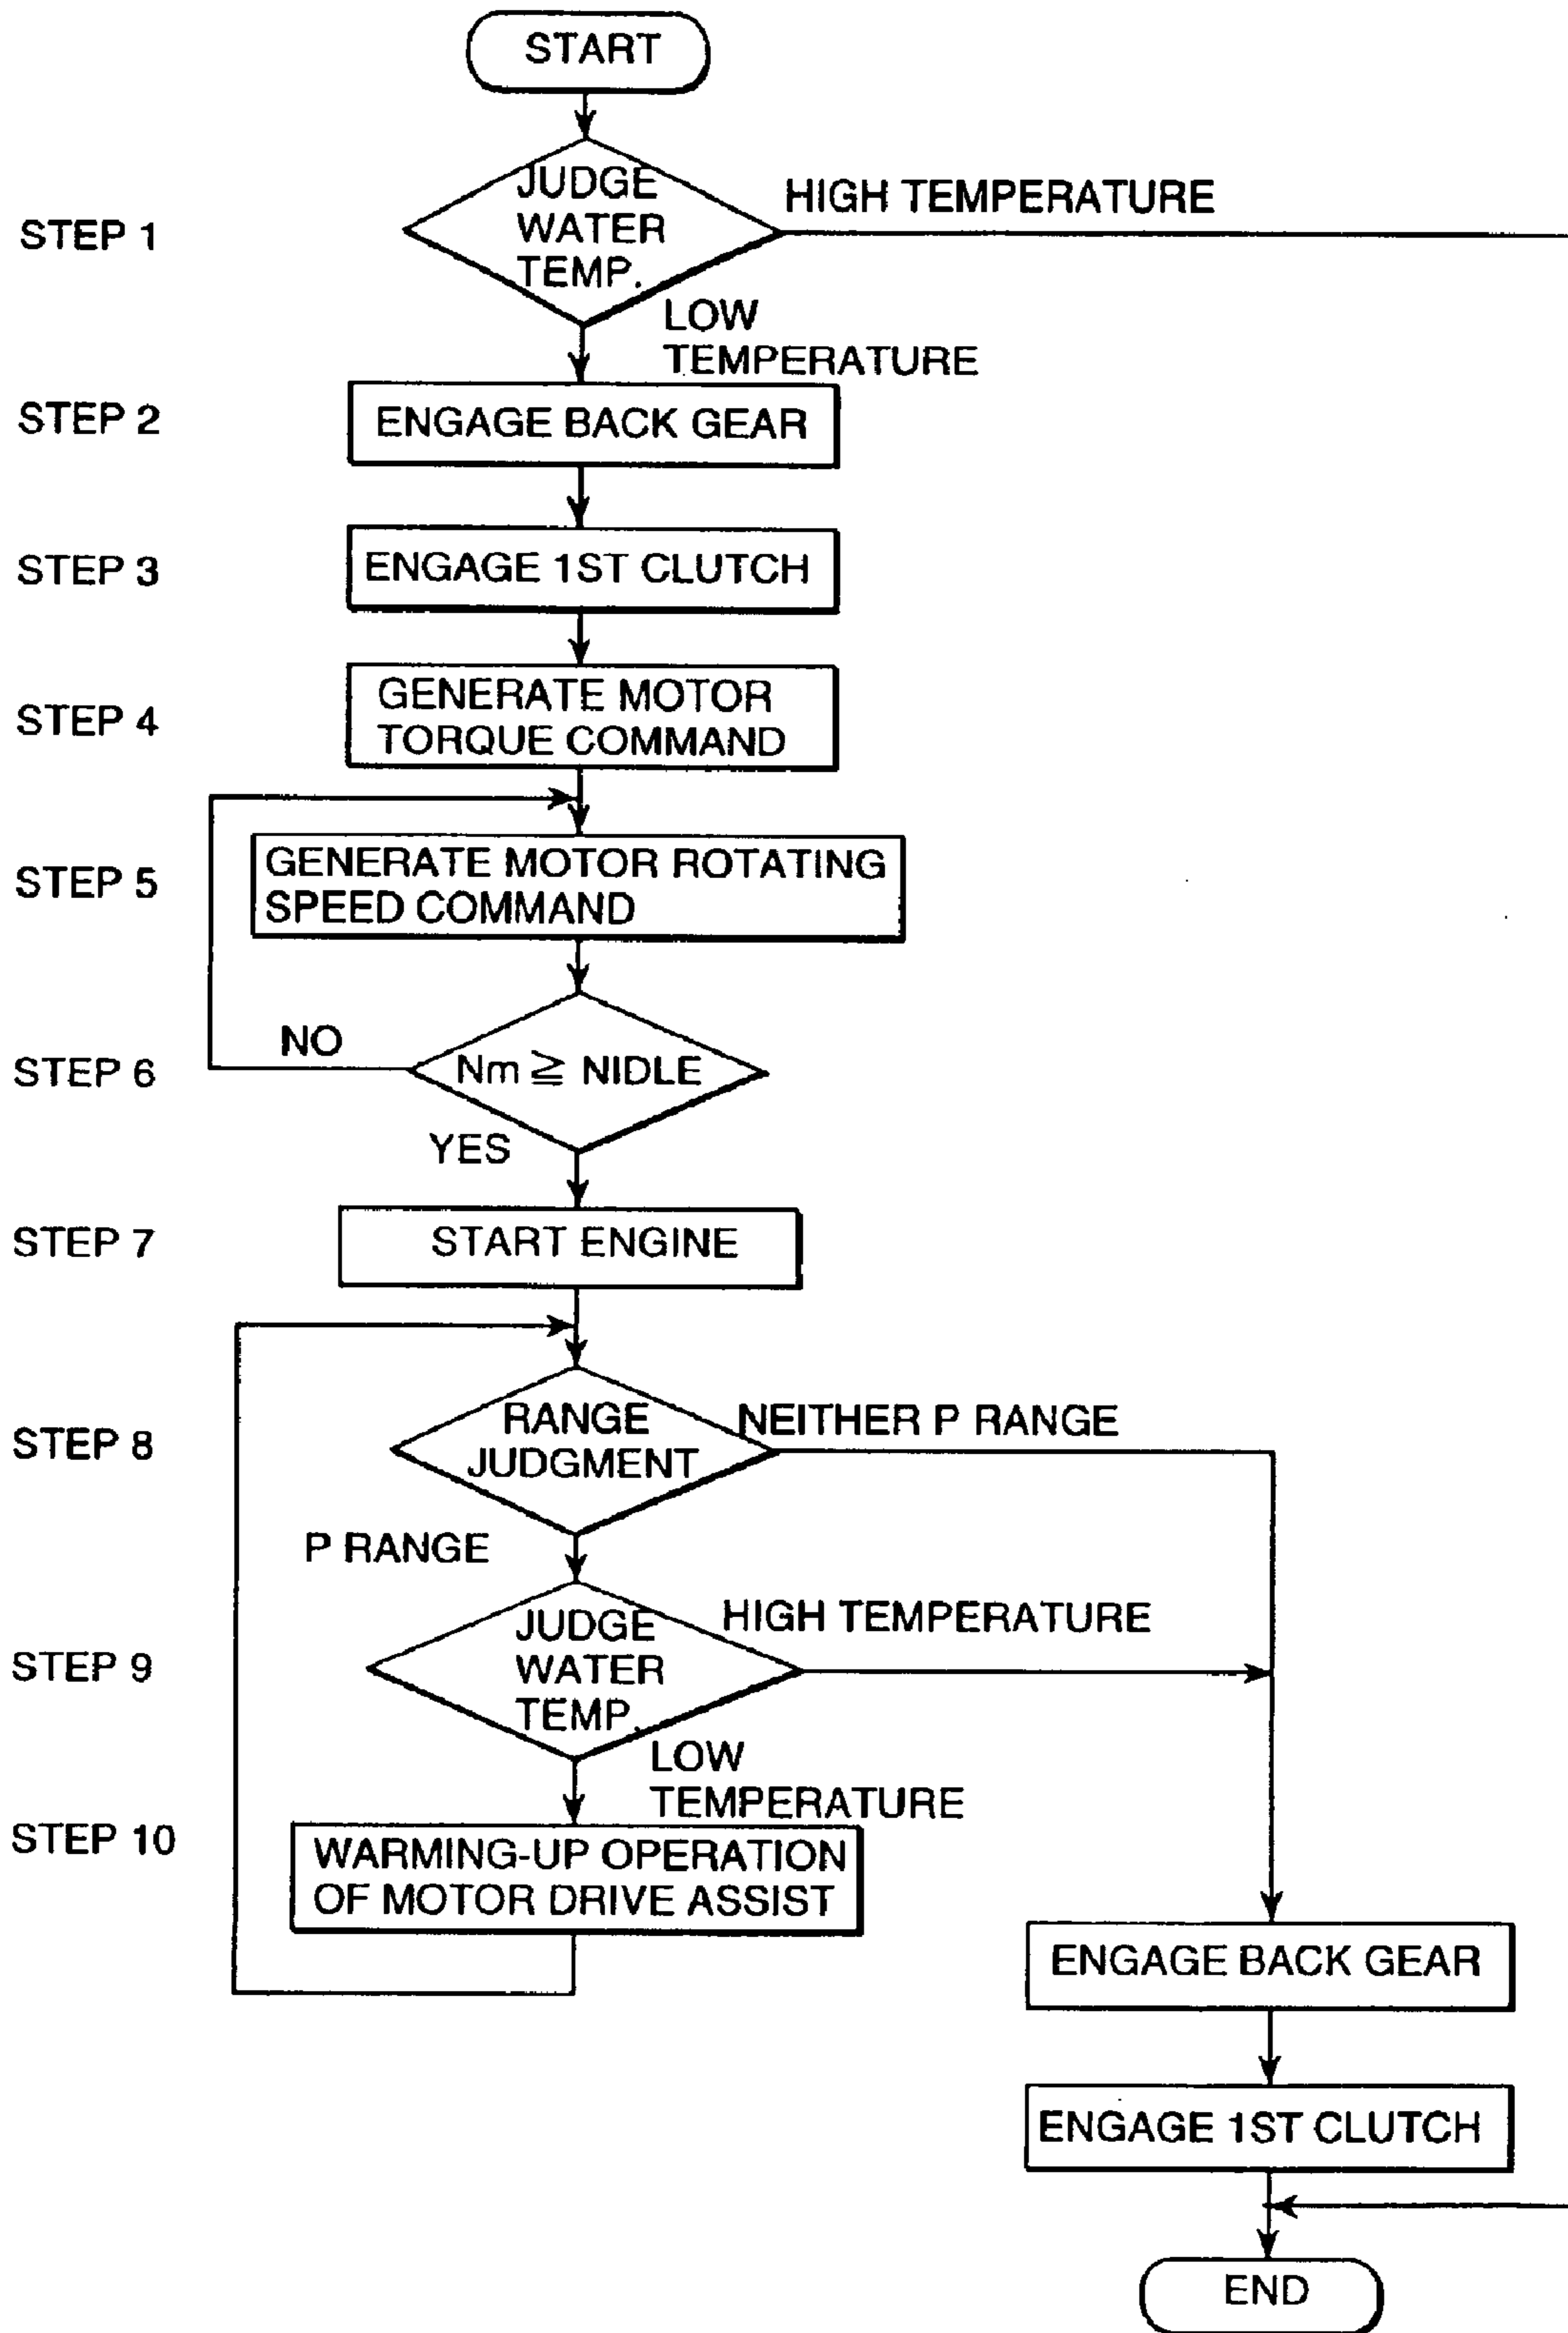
START

STEP 1
JUDGE WATER TEMP.
HIGH TEMPERATURE
LOW TEMPERATURE

STEP 2
ENGAGE BACK GEAR

STEP 3
ENGAGE 1ST CLUTCH

STEP 4
GENERATE MOTOR TORQUE COMMAND

STEP 5
GENERATE MOTOR ROTATING SPEED COMMAND

STEP 6
NO
$Nm \geqq NIDLE$
YES

STEP 7
START ENGINE

STEP 8
RANGE JUDGMENT
NEITHER P RANGE
P RANGE

STEP 9
JUDGE WATER TEMP.
HIGH TEMPERATURE
LOW TEMPERATURE

STEP 10
WARMING-UP OPERATION OF MOTOR DRIVE ASSIST

ENGAGE BACK GEAR

ENGAGE 1ST CLUTCH

END